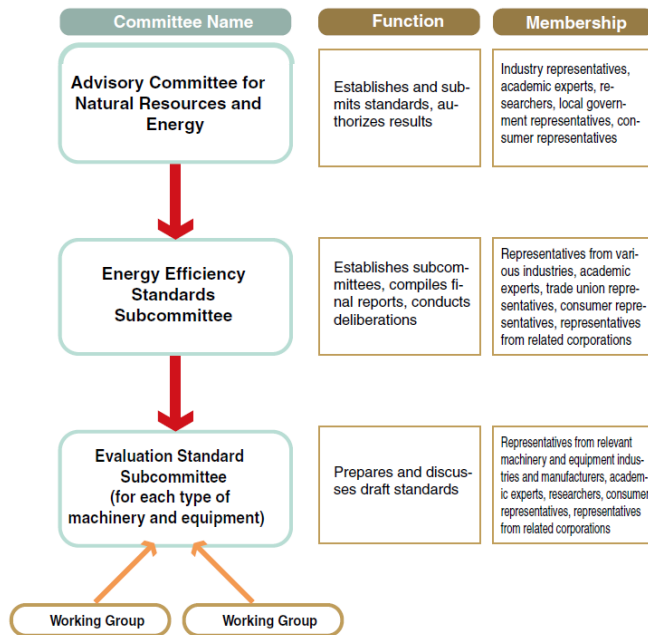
| Committee Name | Function | Membership |
|---|---|---|
| Advisory Committee for Natural Resources and Energy | Establishes and submits standards, authorizes results | Industry representatives, academic experts, researchers, local government representatives, consumer representatives |
| Energy Efficiency Standards Subcommittee | Establishes subcommittees, compiles final reports, conducts deliberations | Representatives from various industries, academic experts, trade union representatives, consumer representatives, representatives from related corporations |
| Evaluation Standard Subcommittee (for each type of machinery and equipment) | Prepares and discusses draft standards | Representatives from relevant machinery and equipment industries and manufacturers, academic experts, researchers, consumer representatives, representatives from related corporations |

Working Group

Working Group